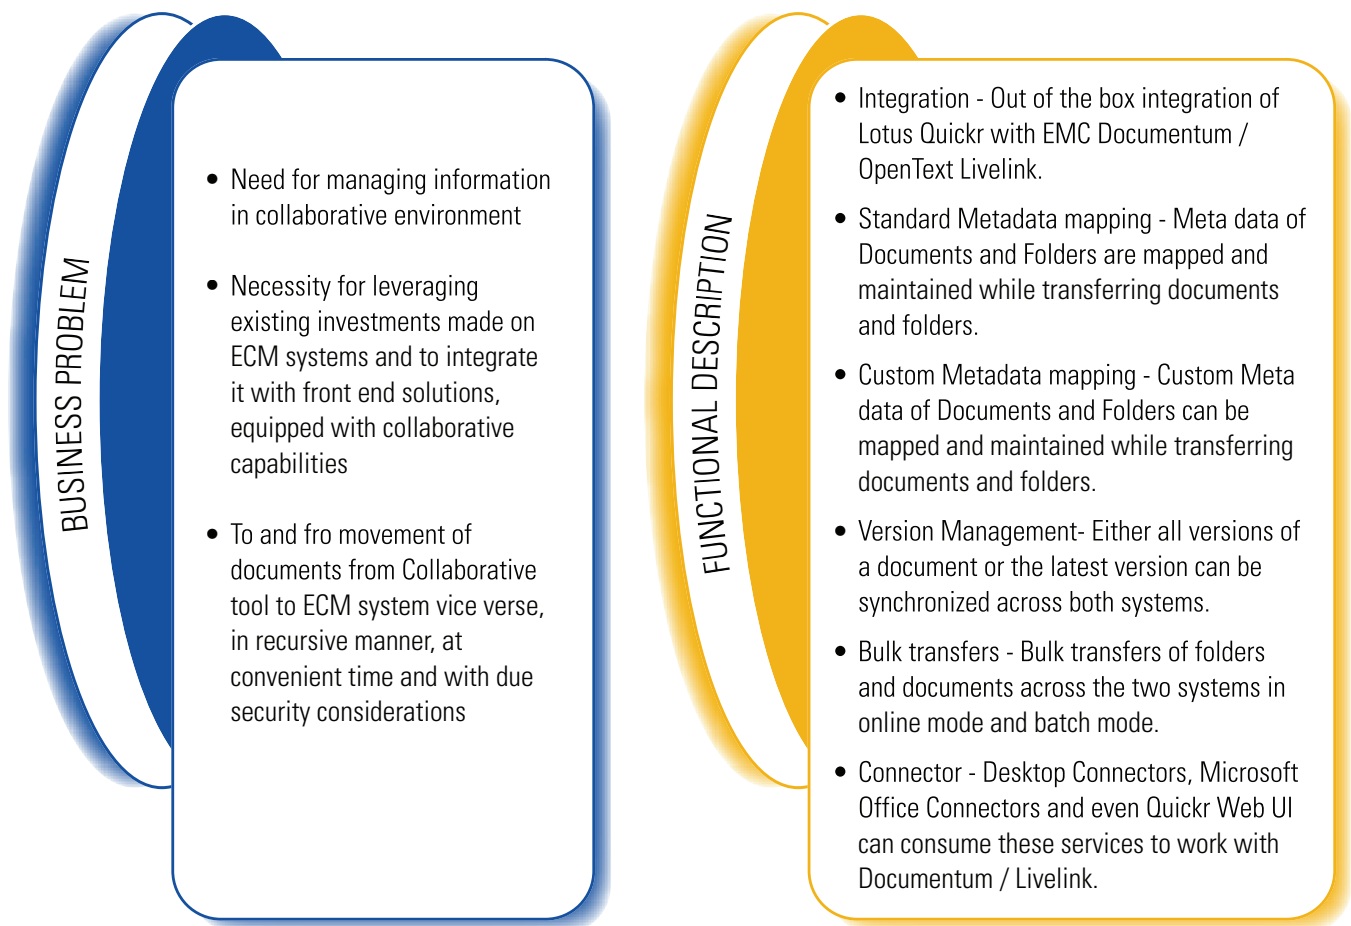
BUSINESS PROBLEM

- Need for managing information in collaborative environment
- Necessity for leveraging existing investments made on ECM systems and to integrate it with front end solutions, equipped with collaborative capabilities
- To and fro movement of documents from Collaborative tool to ECM system vice verse, in recursive manner, at convenient time and with due security considerations

FUNCTIONAL DESCRIPTION

- Integration - Out of the box integration of Lotus Quickr with EMC Documentum / OpenText Livelink.
- Standard Metadata mapping - Meta data of Documents and Folders are mapped and maintained while transferring documents and folders.
- Custom Metadata mapping - Custom Meta data of Documents and Folders can be mapped and maintained while transferring documents and folders.
- Version Management- Either all versions of a document or the latest version can be synchronized across both systems.
- Bulk transfers - Bulk transfers of folders and documents across the two systems in online mode and batch mode.
- Connector - Desktop Connectors, Microsoft Office Connectors and even Quickr Web UI can consume these services to work with Documentum / Livelink.